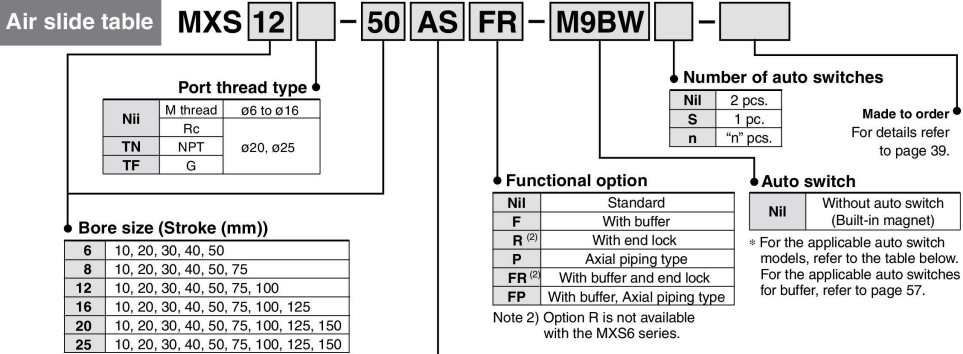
Air slide table MXS 12 [ ] – 50 AS FR – M9BW [ ] – [ ]

Port thread type

| Nii | M thread | ø6 to ø16 |
|---|---|---|
| | Rc | ø20, ø25 |
| TN | NPT | |
| TF | G | |

Bore size (Stroke (mm))

| 6 | 10, 20, 30, 40, 50 |
|---|---|
| 8 | 10, 20, 30, 40, 50, 75 |
| 12 | 10, 20, 30, 40, 50, 75, 100 |
| 16 | 10, 20, 30, 40, 50, 75, 100, 125 |
| 20 | 10, 20, 30, 40, 50, 75, 100, 125, 150 |
| 25 | 10, 20, 30, 40, 50, 75, 100, 125, 150 |

Number of auto switches

| Nil | 2 pcs. |
|---|---|
| S | 1 pc. |
| n | "n" pcs. |

Made to order
For details refer to page 39.

Functional option

| Nil | Standard |
|---|---|
| F | With buffer |
| R $^{(2)}$ | With end lock |
| P | Axial piping type |
| FR $^{(2)}$ | With buffer and end lock |
| FP | With buffer, Axial piping type |

Note 2) Option R is not available with the MXS6 series.

Auto switch

| Nil | Without auto switch (Built-in magnet) |
|---|---|

∗ For the applicable auto switch models, refer to the table below. For the applicable auto switches for buffer, refer to page 57.